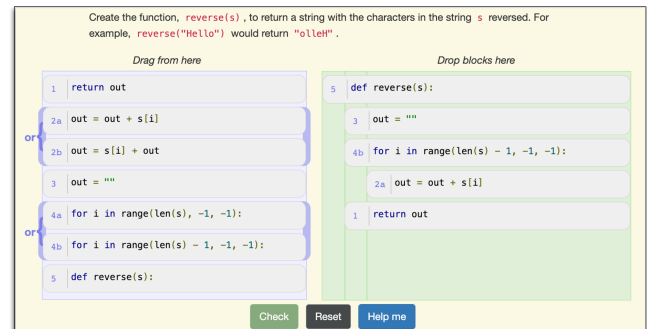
Create the function, reverse(s) , to return a string with the characters in the string s reversed. For example, reverse("Hello") would return "olleH" .

Drag from here

1 return out

2a out = out + s[i]

or

2b out = s[i] + out

3 out = ""

4a for i in range(len(s), -1, -1):

or

4b for i in range(len(s) - 1, -1, -1):

5 def reverse(s):

Drop blocks here

5 def reverse(s):

3 out = ""

4b for i in range(len(s) - 1, -1, -1):

2a out = out + s[i]

1 return out

Check Reset Help me